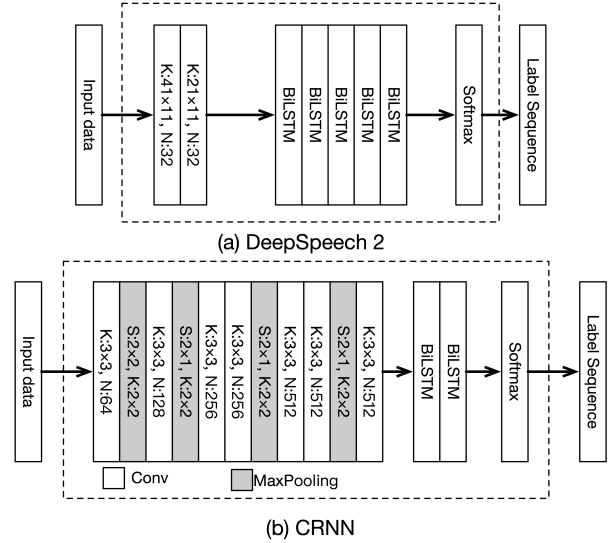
Input data

K:41×11, N:32

K:21×11, N:32

BiLSTM

BiLSTM

BiLSTM

BiLSTM

BiLSTM

Softmax

Label Sequence

(a) DeepSpeech 2

Input data

K:3×3, N:64

S:2×2, K:2×2

K:3×3, N:128

S:2×1, K:2×2

K:3×3, N:256

K:3×3, N:256

S:2×1, K:2×2

K:3×3, N:512

K:3×3, N:512

S:2×1, K:2×2

K:3×3, N:512

BiLSTM

BiLSTM

Softmax

Label Sequence

Conv

MaxPooling

(b) CRNN